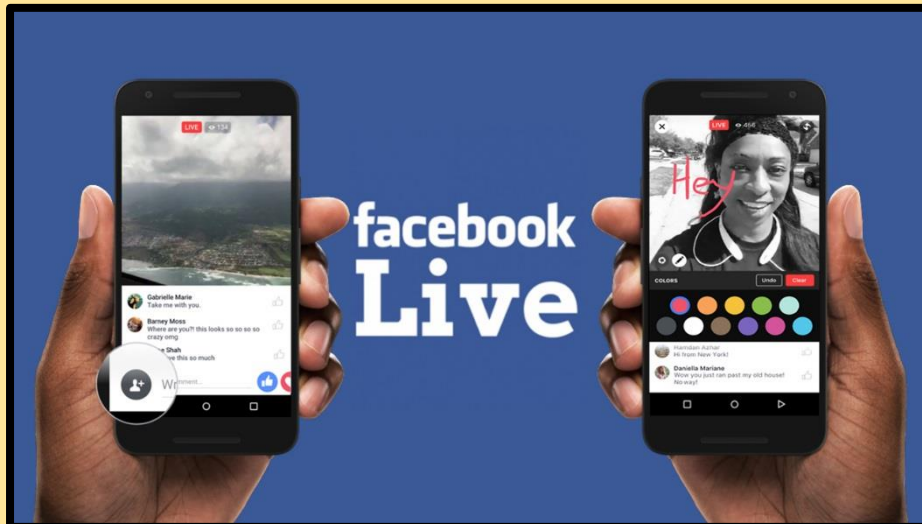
LIVE 134

Gabrielle Marie
Take me with you.

Barney Moss
Where are you?! this looks so so so so crazy omg

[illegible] Shah
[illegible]e this so much

Wr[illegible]

facebook
Live

LIVE 468

Hey

COLORS
Undo
Clear

Hamdan Azhar
Hi from New York!

Daniella Mariane
Wow you just ran past my old house! No way!